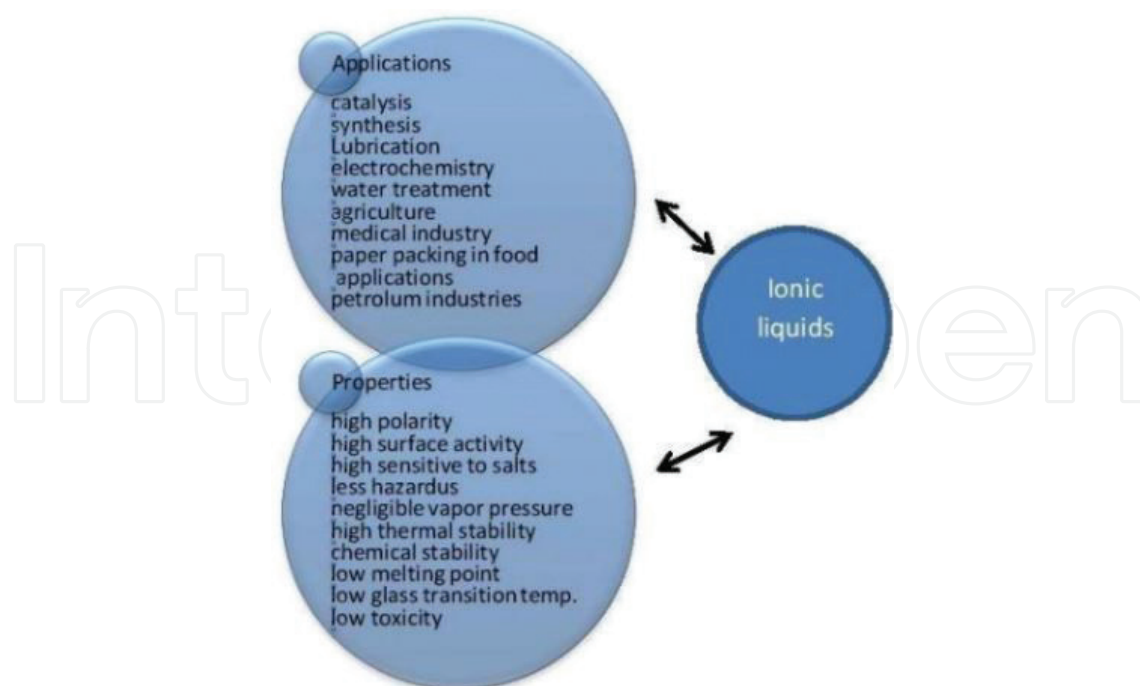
Applications
catalysis
synthesis
Lubrication
electrochemistry
water treatment
agriculture
medical industry
paper packing in food applications
petrolum industries

Ionic liquids

Properties
high polarity
high surface activity
high sensitive to salts
less hazardus
negligible vapor pressure
high thermal stability
chemical stability
low melting point
low glass transition temp.
low toxicity

IntechOpen